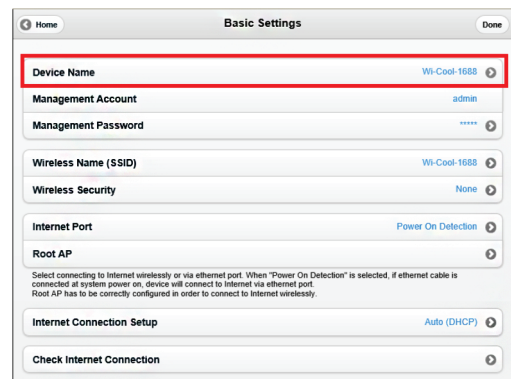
Home

Basic Settings

Done

Device Name Wi-Cool-1688

Management Account admin

Management Password *****

Wireless Name (SSID) Wi-Cool-1688

Wireless Security None

Internet Port Power On Detection

Root AP

Select connecting to Internet wirelessly or via ethernet port. When "Power On Detection" is selected, if ethernet cable is connected at system power on, device will connect to Internet via ethernet port.
Root AP has to be correctly configured in order to connect to Internet wirelessly.

Internet Connection Setup Auto (DHCP)

Check Internet Connection